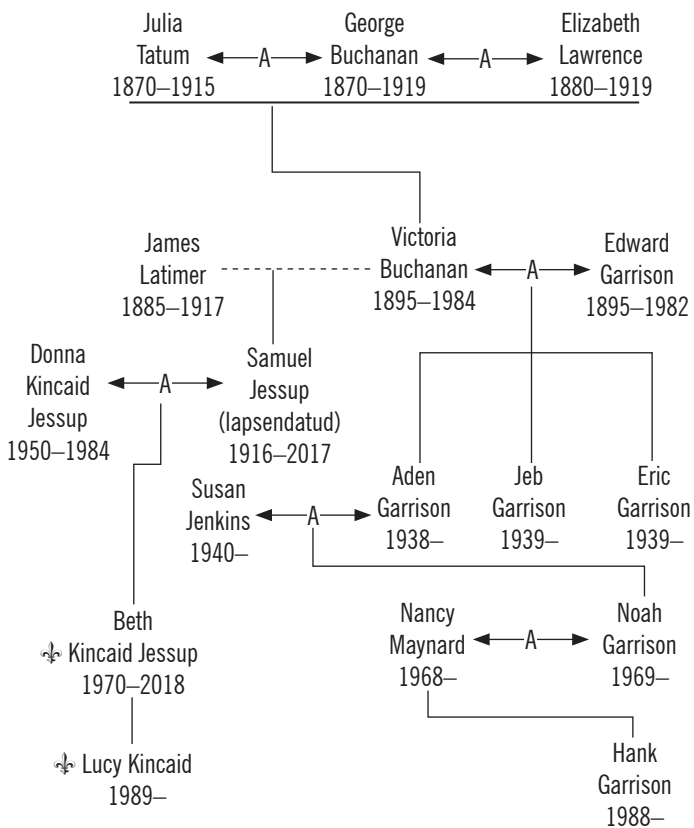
Julia Tatum 1870–1915

A

George Buchanan 1870–1919

A

Elizabeth Lawrence 1880–1919

James Latimer 1885–1917

Victoria Buchanan 1895–1984

A

Edward Garrison 1895–1982

Donna Kincaid Jessup 1950–1984

A

Samuel Jessup (lapsendatud) 1916–2017

Aden Garrison 1938–

Jeb Garrison 1939–

Eric Garrison 1939–

Susan Jenkins 1940–

A

Beth ⚜ Kincaid Jessup 1970–2018

Nancy Maynard 1968–

A

Noah Garrison 1969–

⚜ Lucy Kincaid 1989–

Hank Garrison 1988–